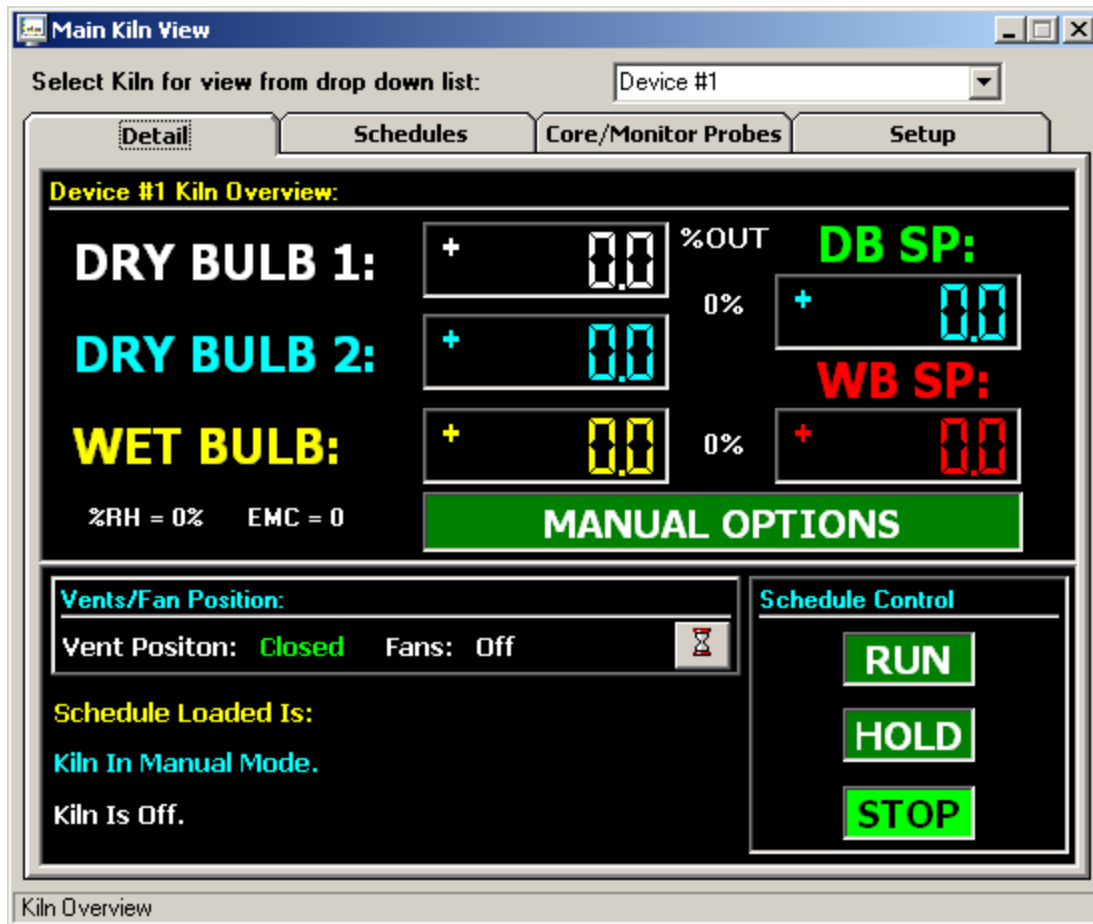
Main Kiln View

Select Kiln for view from drop down list: Device #1

Detail | Schedules | Core/Monitor Probes | Setup

Device #1 Kiln Overview:

DRY BULB 1: + 0.0

%OUT

DB SP:

0%

+ 0.0

DRY BULB 2: + 0.0

WB SP:

WET BULB: + 0.0

0%

+ 0.0

%RH = 0% EMC = 0

MANUAL OPTIONS

Vents/Fan Position:

Vent Positon: Closed Fans: Off

Schedule Loaded Is:

Kiln In Manual Mode.

Kiln Is Off.

Schedule Control

RUN

HOLD

STOP

Kiln Overview